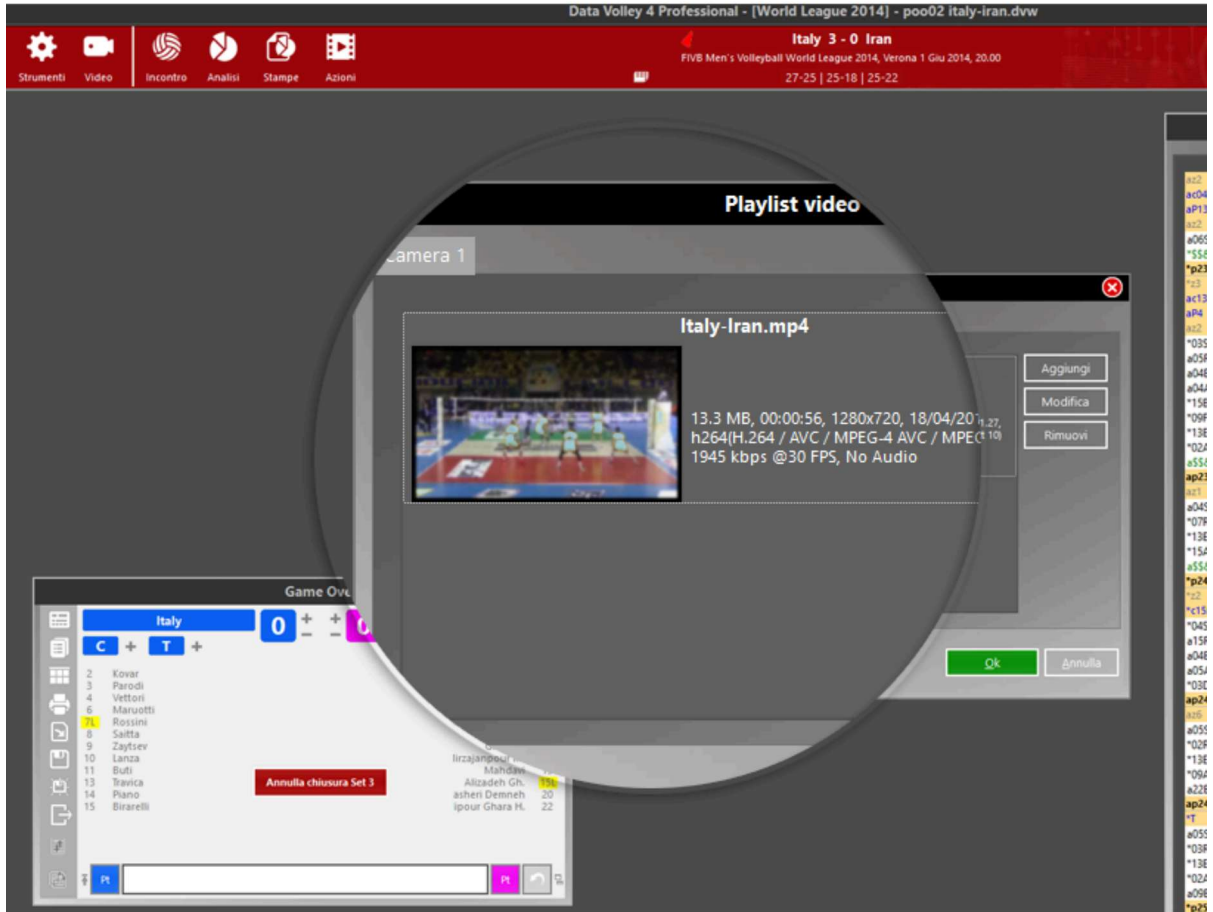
Data Volley 4 Professional - [World League 2014] - poo02 italy-iran.dvw

Strumenti Video Incontro Analisi Stampe Azioni

Italy 3 - 0 Iran
FIVB Men's Volleyball World League 2014, Verona 1 Giu 2014, 20.00
27-25 | 25-18 | 25-22

Playlist video

Camera 1

Italy-Iran.mp4

13.3 MB, 00:00:56, 1280x720, 18/04/20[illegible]
h264(H.264 / AVC / MPEG-4 AVC / MPEG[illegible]
1945 kbps @30 FPS, No Audio

Aggiungi
Modifica
Rimuovi

Ok
Annulla

Game Ove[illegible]

Italy
0
C + T +

2 Kovar
3 Parodi
4 Vettori
6 Maruotti
7L Rossini
8 Saitta
9 Zaytsev
10 Lanza
11 Buti
13 Travica
14 Piano
15 Birarelli

Annulla chiusura Set 3

lirzajanpour
Mahdavi
Alizadeh Gh. 15L
asheri Demneh 20
ipour Ghara H. 22

Pt
Pt

az2
ac04
aP13
az2
a06
*$$
*p23
*z3
ac13
aP4
az2
*03
a05
a04
a04
*15
*09
*13
*02
a$$
ap2
az1
a04
*07
*13
*15
a$$
*p24
*z2
*c15
*04
a15
a04
a05
*03
ap24
az6
a05
*02
*13
*09
a22
ap24
*T
a05
*03
*13
*02
a09
*p2